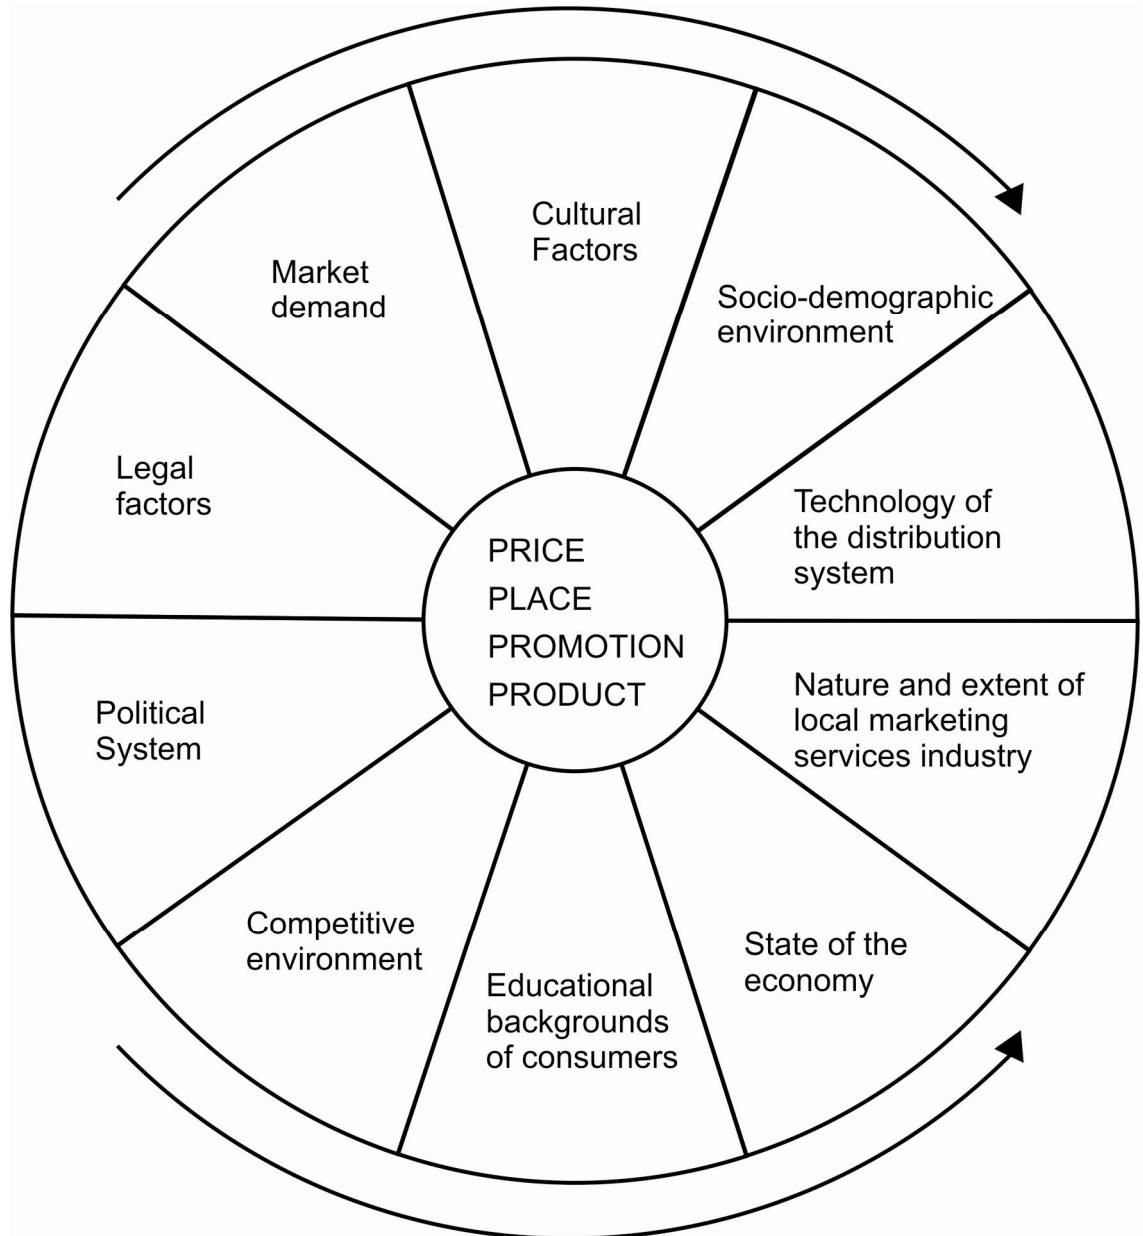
Cultural Factors

Socio-demographic environment

Technology of the distribution system

Nature and extent of local marketing services industry

State of the economy

Educational backgrounds of consumers

Competitive environment

Political System

Legal factors

Market demand

PRICE
PLACE
PROMOTION
PRODUCT